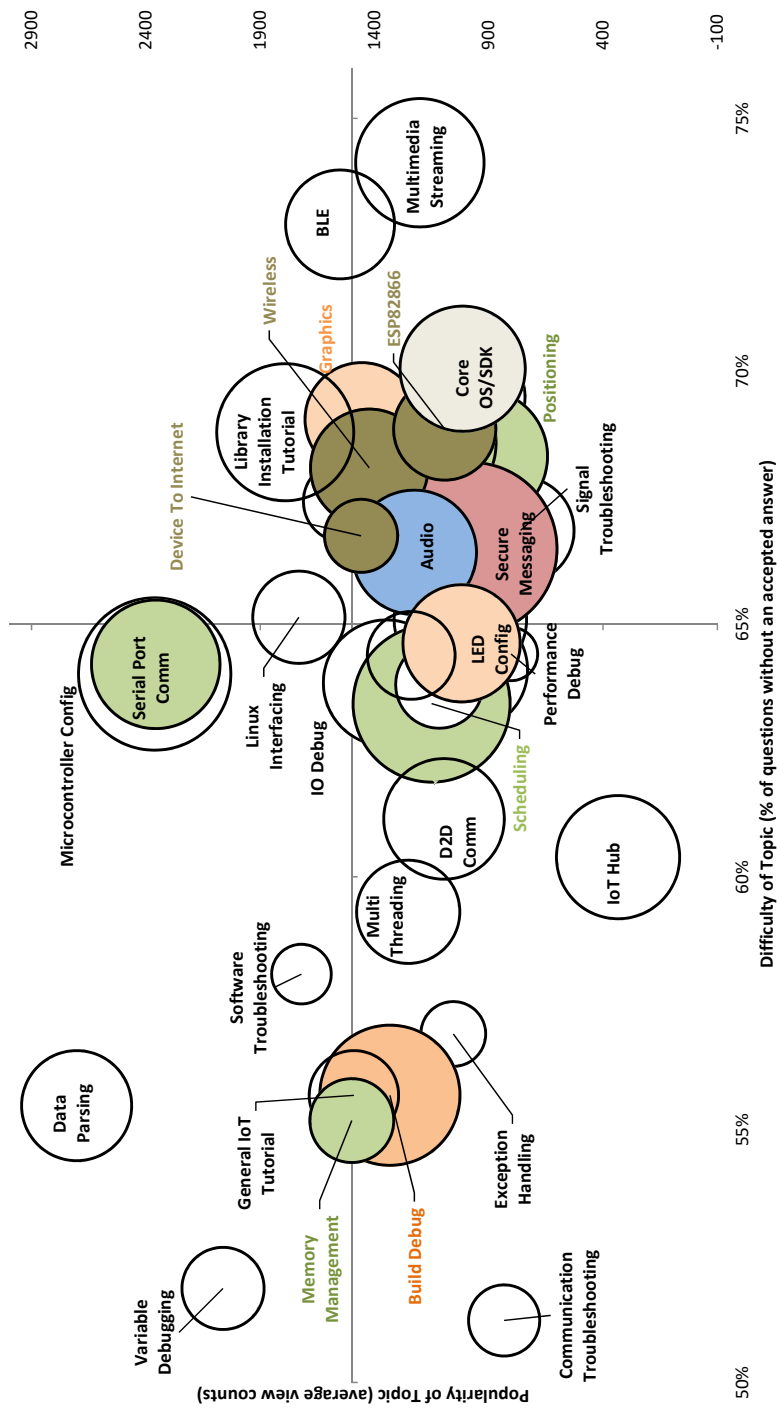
2900
2400
1900
1400
900
400
-100

75%
70%
65%
60%
55%
50%

Difficulty of Topic (% of questions without an accepted answer)

Popularity of Topic (average view counts)

Multimedia Streaming
BLE
Wireless
ESP82866
Graphics
Core OS/SDK
Positioning
Library Installation Tutorial
Device To Internet
Signal Troubleshooting
Secure Messaging
Audio
Microcontroller Config
Serial Port Comm
Linux Interfacing
LED Config
Performance Debug
IO Debug
Scheduling
D2D Comm
IoT Hub
Multi Threading
Software Troubleshooting
Data Parsing
General IoT Tutorial
Exception Handling
Memory Management
Build Debug
Variable Debugging
Communication Troubleshooting